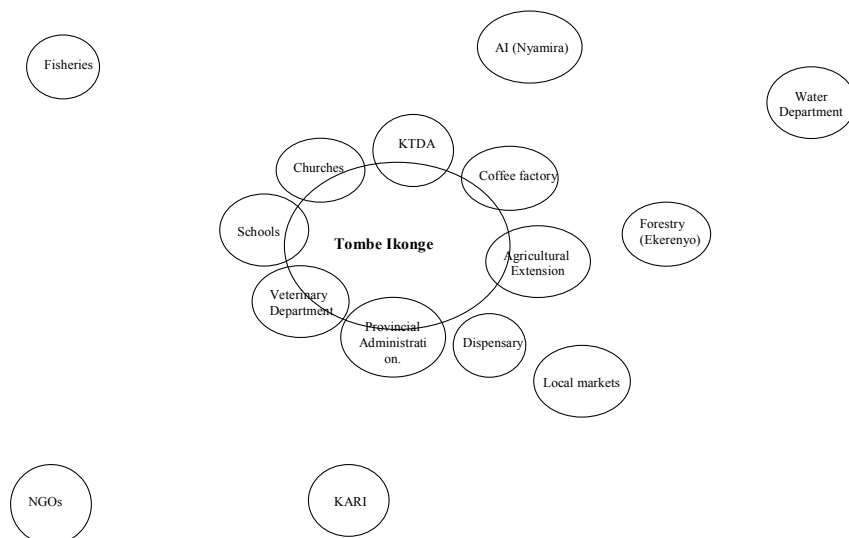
Fisheries

AI (Nyamira)

Water Department

KTDA

Churches

Coffee factory

Forestry (Ekerenyo)

Schools

Tombe Ikonge

Agricultural Extension

Veterinary Department

Provincial Administrati on.

Dispensary

Local markets

NGOs

KARI